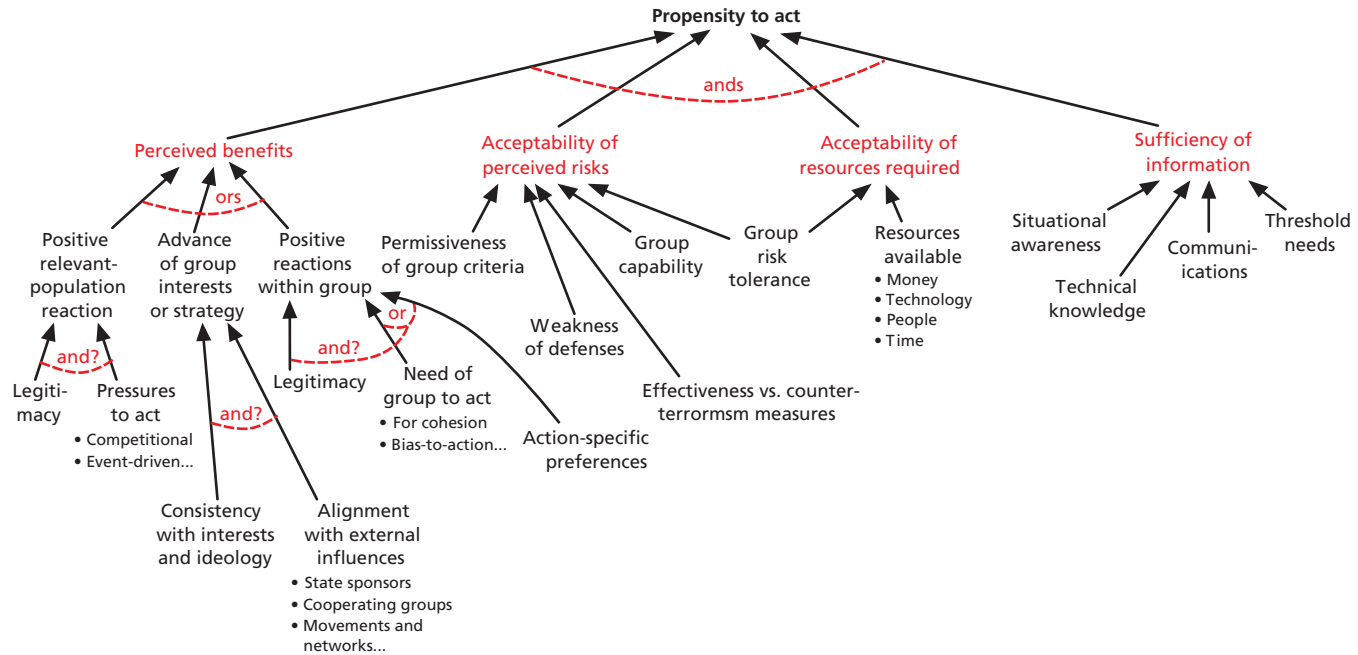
Propensity to act

ands

Perceived benefits

Acceptability of perceived risks

Acceptability of resources required

Sufficiency of information

ors

Positive relevant-population reaction

Advance of group interests or strategy

Positive reactions within group

Permissiveness of group criteria

Group capability

Group risk tolerance

Resources available
• Money
• Technology
• People
• Time

Situational awareness

Technical knowledge

Communications

Threshold needs

or

and?

Legitimacy

Pressures to act
• Competitional
• Event-driven...

and?

Legitimacy

Need of group to act
• For cohesion
• Bias-to-action...

Weakness of defenses

Effectiveness vs. counterterrormsm measures

Action-specific preferences

and?

Consistency with interests and ideology

Alignment with external influences
• State sponsors
• Cooperating groups
• Movements and networks...